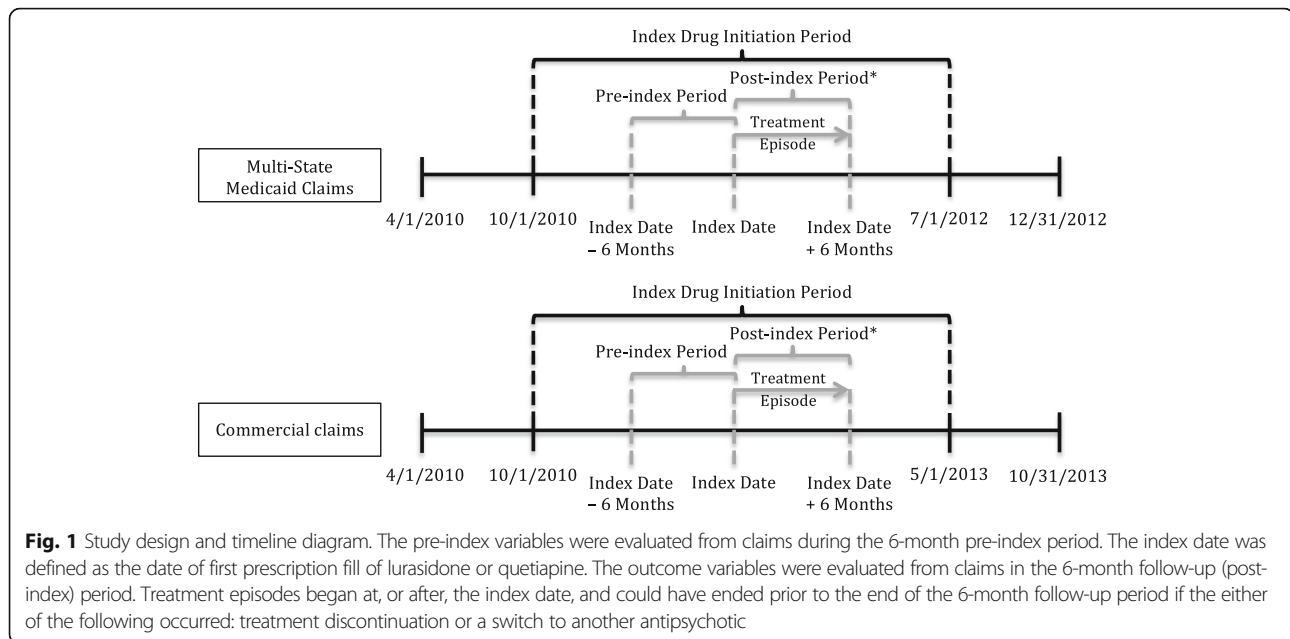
Index Drug Initiation Period

Post-index Period*

Pre-index Period

Treatment Episode

Multi-State Medicaid Claims

4/1/2010

10/1/2010

Index Date – 6 Months

Index Date

Index Date + 6 Months

7/1/2012

12/31/2012

Index Drug Initiation Period

Post-index Period*

Pre-index Period

Treatment Episode

Commercial claims

4/1/2010

10/1/2010

Index Date – 6 Months

Index Date

Index Date + 6 Months

5/1/2013

10/31/2013

**Fig. 1** Study design and timeline diagram. The pre-index variables were evaluated from claims during the 6-month pre-index period. The index date was defined as the date of first prescription fill of lurasidone or quetiapine. The outcome variables were evaluated from claims in the 6-month follow-up (post-index) period. Treatment episodes began at, or after, the index date, and could have ended prior to the end of the 6-month follow-up period if the either of the following occurred: treatment discontinuation or a switch to another antipsychotic